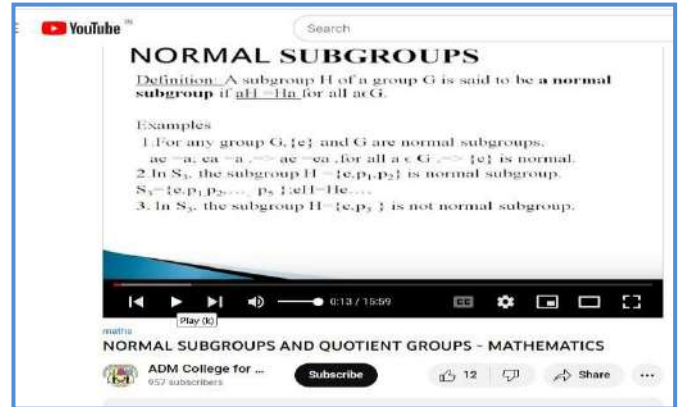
YouTube

Search

NORMAL SUBGROUPS

Definition: A subgroup H of a group G is said to be a normal subgroup if aH =Ha for all a∈G.

Examples

1.For any group G, {e} and G are normal subgroups.
ae =a, ea =a ,=> ae =ea ,for all a ∈ G ,=> {e} is normal.
2.In $S_3$, the subgroup H ={e,$p_1$,$p_2$} is normal subgroup.
$S_3$={e,$p_1$,$p_2$,..., $p_5$ };eH=He,...
3. In $S_3$, the subgroup H={e,$p_3$ } is not normal subgroup.

0:13 / 15:59

Play (k)

maths

NORMAL SUBGROUPS AND QUOTIENT GROUPS - MATHEMATICS

ADM College for ...
957 subscribers

Subscribe

12

Share

...